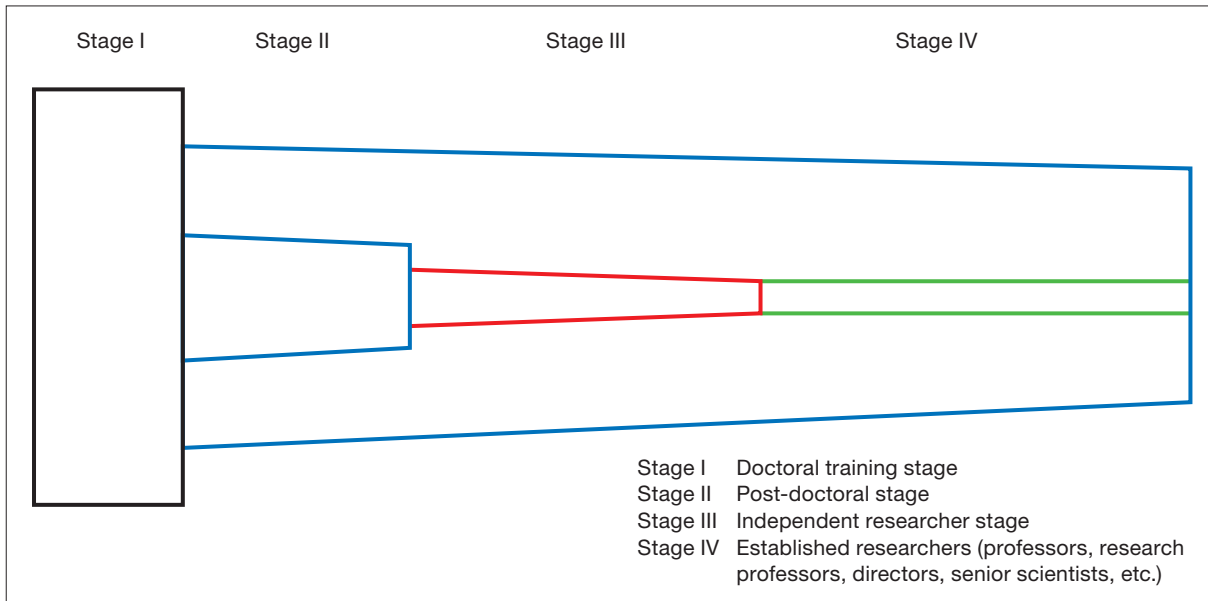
Stage I Stage II Stage III Stage IV

Stage I Doctoral training stage
Stage II Post-doctoral stage
Stage III Independent researcher stage
Stage IV Established researchers (professors, research professors, directors, senior scientists, etc.)